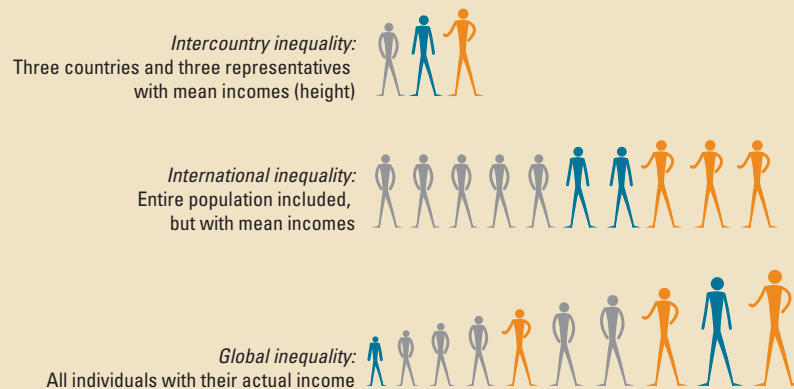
*Intercountry inequality:*
Three countries and three representatives with mean incomes (height)

*International inequality:*
Entire population included, but with mean incomes

*Global inequality:*
All individuals with their actual income